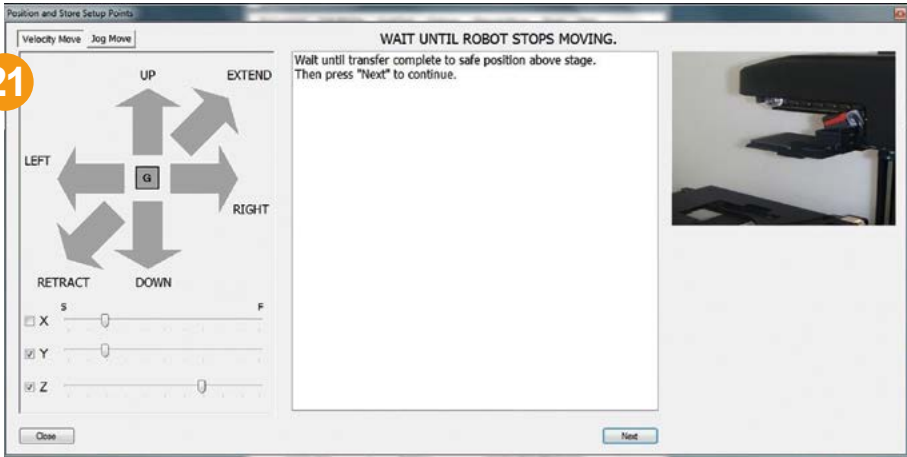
Position and Store Setup Points

Velocity Move Jog Move

21

UP
EXTEND
LEFT
G
RIGHT
RETRACT
DOWN

S F
X
Y
Z

WAIT UNTIL ROBOT STOPS MOVING.

Wait until transfer complete to safe position above stage.
Then press "Next" to continue.

Close
Next